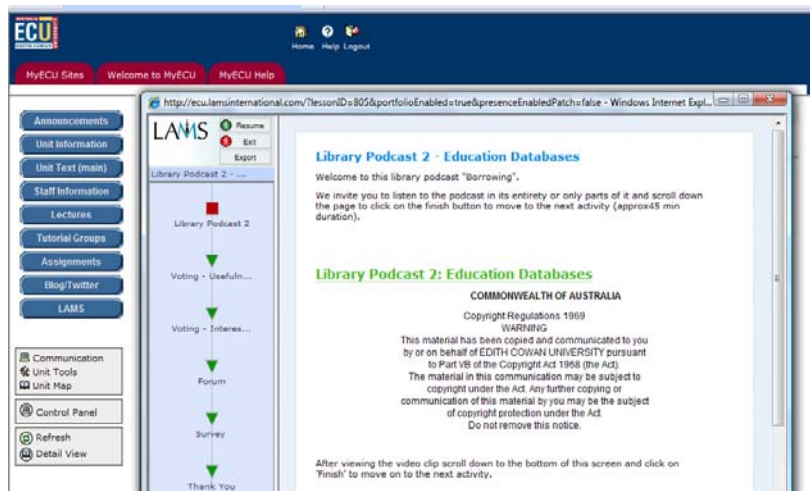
ECU

Home Help Logout

MyECU Sites
Welcome to MyECU
MyECU Help

Announcements
Unit Information
Unit Text (main)
Staff Information
Lectures
Tutorial Groups
Assignments
Blog/Twitter
LAMS

Communication
Unit Tools
Unit Map

Control Panel

Refresh
Detail View

http://ecu.lamsinternational.com/?lessonID=805&portfolioEnabled=true&presenceEnabledPatch=false - Windows Internet Expl...

LAMS
Resume
Exit
Export

Library Podcast 2 - ...

Library Podcast 2

Voting - Usefuln...

Voting - Interes...

Forum

Survey

Thank You

Library Podcast 2 - Education Databases

Welcome to this library podcast "Borrowing".

We invite you to listen to the podcast in its entirety or only parts of it and scroll down the page to click on the finish button to move to the next activity (approx45 min duration).

Library Podcast 2: Education Databases

COMMONWEALTH OF AUSTRALIA

Copyright Regulations 1969
WARNING
This material has been copied and communicated to you by or on behalf of EDITH COWAN UNIVERSITY pursuant to Part VB of the Copyright Act 1968 (the Act).
The material in this communication may be subject to copyright under the Act. Any further copying or communication of this material by you may be the subject of copyright protection under the Act.
Do not remove this notice.

After viewing the video clip scroll down to the bottom of this screen and click on 'Finish' to move on to the next activity.